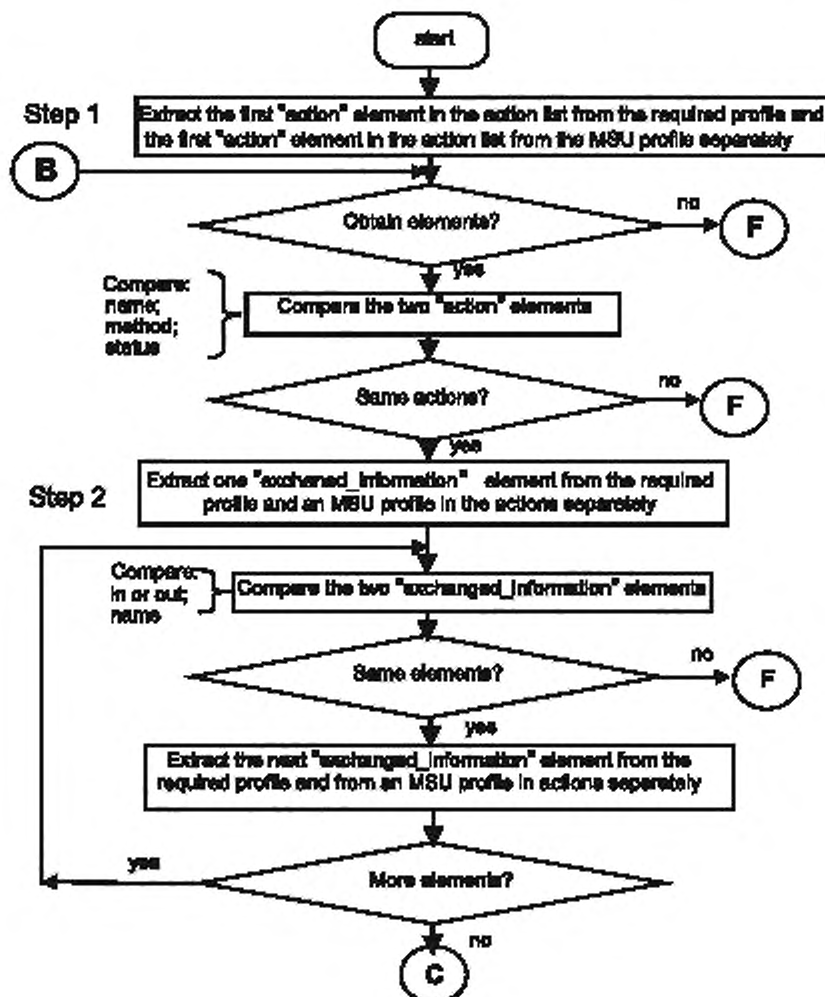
start

Step 1

Extract the first "action" element in the action list from the required profile and the first "action" element in the action list from the MSU profile separately

B

Obtain elements?

no

F

yes

Compare: name; method; status

Compare the two "action" elements

Same actions?

no

F

yes

Extract one "exchaned_information" element from the required profile and an MSU profile in the actions separately

Step 2

Compare: in or out; name

Compare the two "exchanged_information" elements

Same elements?

no

F

yes

Extract the next "exchanged_information" element from the required profile and from an MSU profile in actions separately

yes

More elements?

no

C